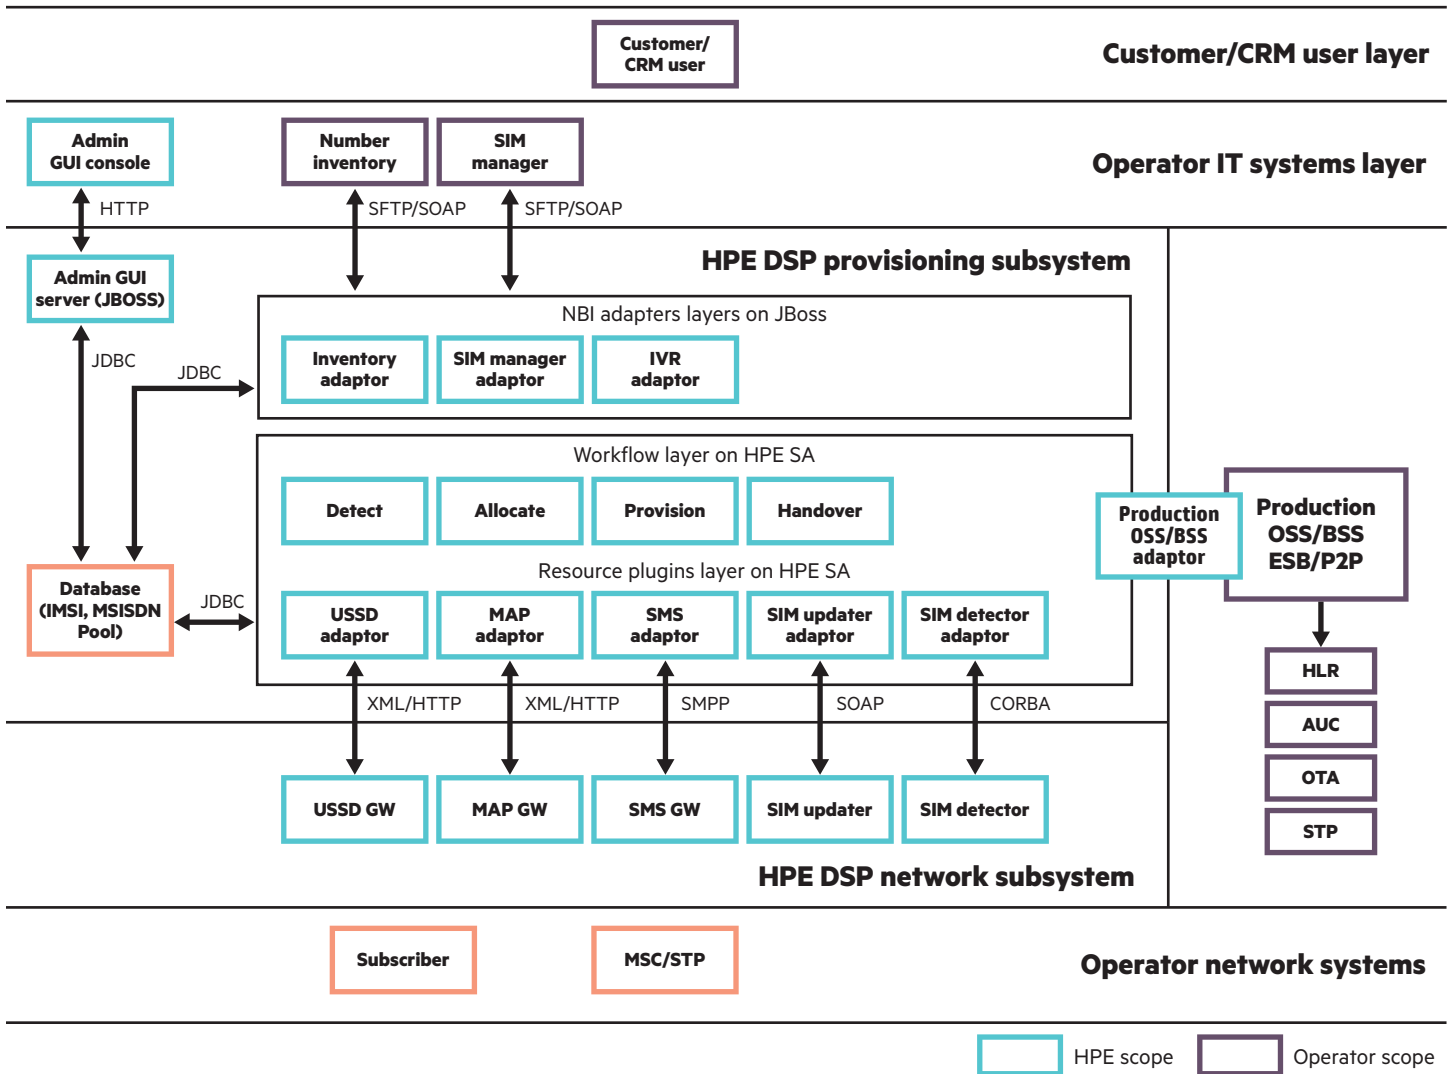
Customer/ CRM user

Customer/CRM user layer

Admin GUI console

Number inventory

SIM manager

Operator IT systems layer

HTTP

SFTP/SOAP

SFTP/SOAP

HPE DSP provisioning subsystem

Admin GUI server (JBOSS)

NBI adapters layers on JBoss

JDBC

JDBC

Inventory adaptor

SIM manager adaptor

IVR adaptor

Workflow layer on HPE SA

Detect

Allocate

Provision

Handover

Production OSS/BSS adaptor

Production OSS/BSS ESB/P2P

Resource plugins layer on HPE SA

Database (IMSI, MSISDN Pool)

JDBC

USSD adaptor

MAP adaptor

SMS adaptor

SIM updater adaptor

SIM detector adaptor

HLR

AUC

OTA

STP

XML/HTTP

XML/HTTP

SMPP

SOAP

CORBA

USSD GW

MAP GW

SMS GW

SIM updater

SIM detector

HPE DSP network subsystem

Subscriber

MSC/STP

Operator network systems

HPE scope

Operator scope